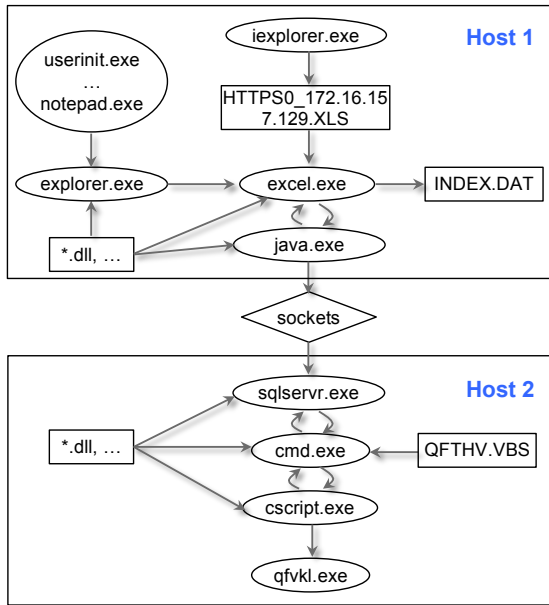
Host 1

userinit.exe
…
notepad.exe

iexplorer.exe

HTTPS0_172.16.157.129.XLS

explorer.exe

excel.exe

INDEX.DAT

*.dll, …

java.exe

sockets

Host 2

sqlservr.exe

*.dll, …

cmd.exe

QFTHV.VBS

cscript.exe

qfvkl.exe